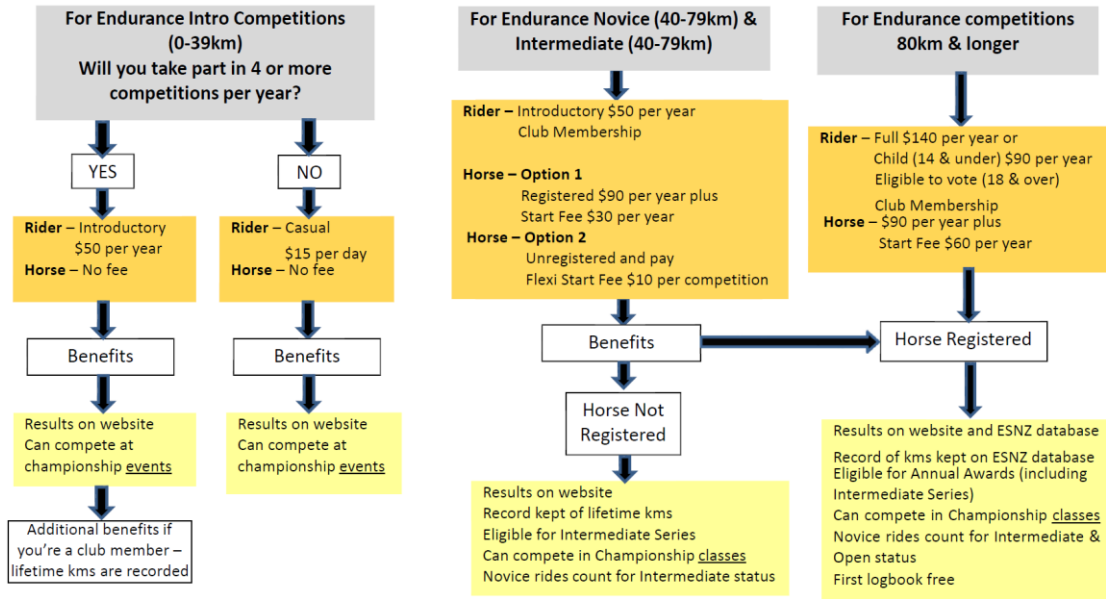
For Endurance Intro Competitions (0-39km)
Will you take part in 4 or more competitions per year?

YES

Rider – Introductory $50 per year
Horse – No fee

Benefits

Results on website
Can compete at championship events

Additional benefits if you're a club member – lifetime kms are recorded

NO

Rider – Casual $15 per day
Horse – No fee

Benefits

Results on website
Can compete at championship events

For Endurance Novice (40-79km) & Intermediate (40-79km)

Rider – Introductory $50 per year
Club Membership

Horse – Option 1
Registered $90 per year plus
Start Fee $30 per year
Horse – Option 2
Unregistered and pay
Flexi Start Fee $10 per competition

Benefits

Horse Not Registered

Results on website
Record kept of lifetime kms
Eligible for Intermediate Series
Can compete in Championship classes
Novice rides count for Intermediate status

For Endurance competitions 80km & longer

Rider – Full $140 per year or
Child (14 & under) $90 per year
Eligible to vote (18 & over)
Club Membership
Horse – $90 per year plus
Start Fee $60 per year

Horse Registered

Results on website and ESNZ database
Record of kms kept on ESNZ database
Eligible for Annual Awards (including Intermediate Series)
Can compete in Championship classes
Novice rides count for Intermediate & Open status
First logbook free